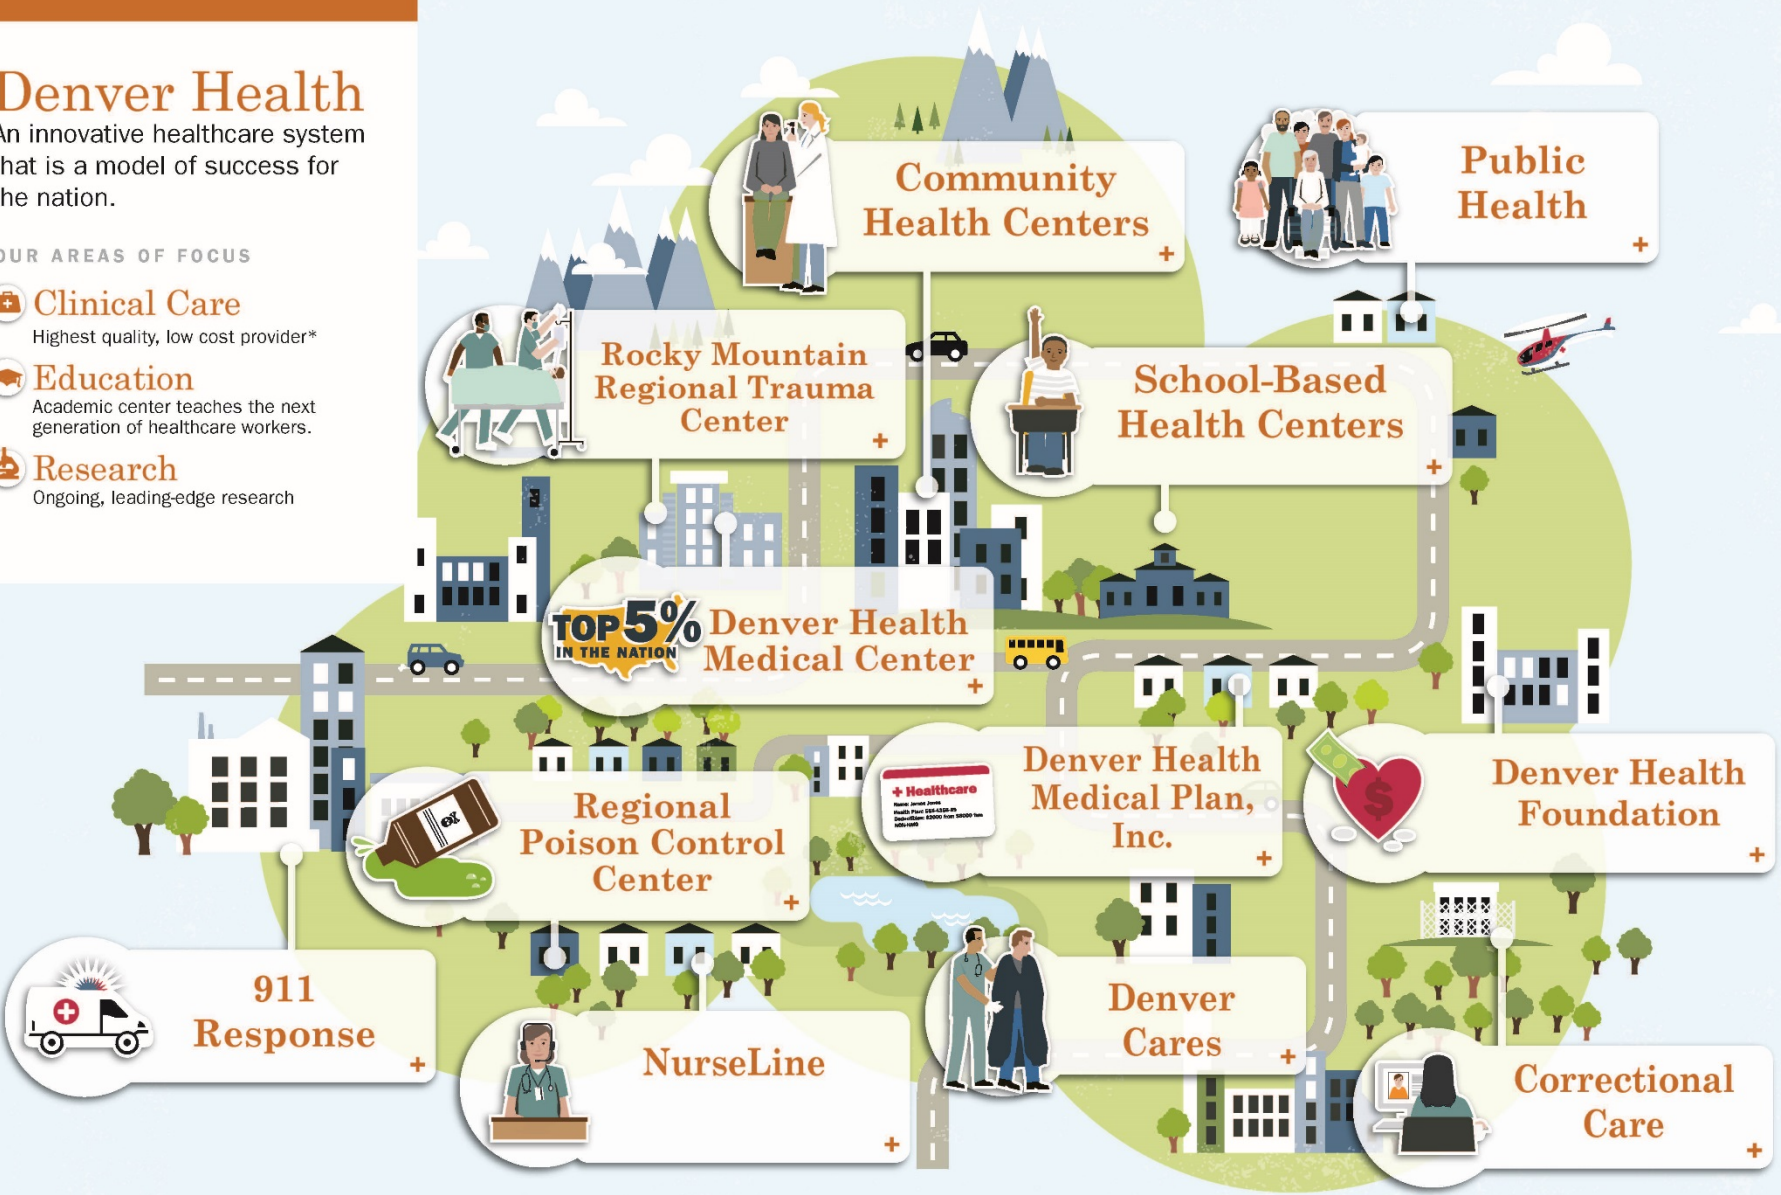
Denver Health
An innovative healthcare system hat is a model of success for he nation.

OUR AREAS OF FOCUS

Clinical Care
Highest quality, low cost provider*

Education
Academic center teaches the next generation of healthcare workers.

Research
Ongoing, leading-edge research

Community Health Centers +

Public Health +

Rocky Mountain Regional Trauma Center +

School-Based Health Centers +

TOP 5% IN THE NATION

Denver Health Medical Center +

+ Healthcare

Denver Health Medical Plan, Inc. +

Denver Health Foundation +

Regional Poison Control Center +

911 Response +

NurseLine +

Denver Cares +

Correctional Care +